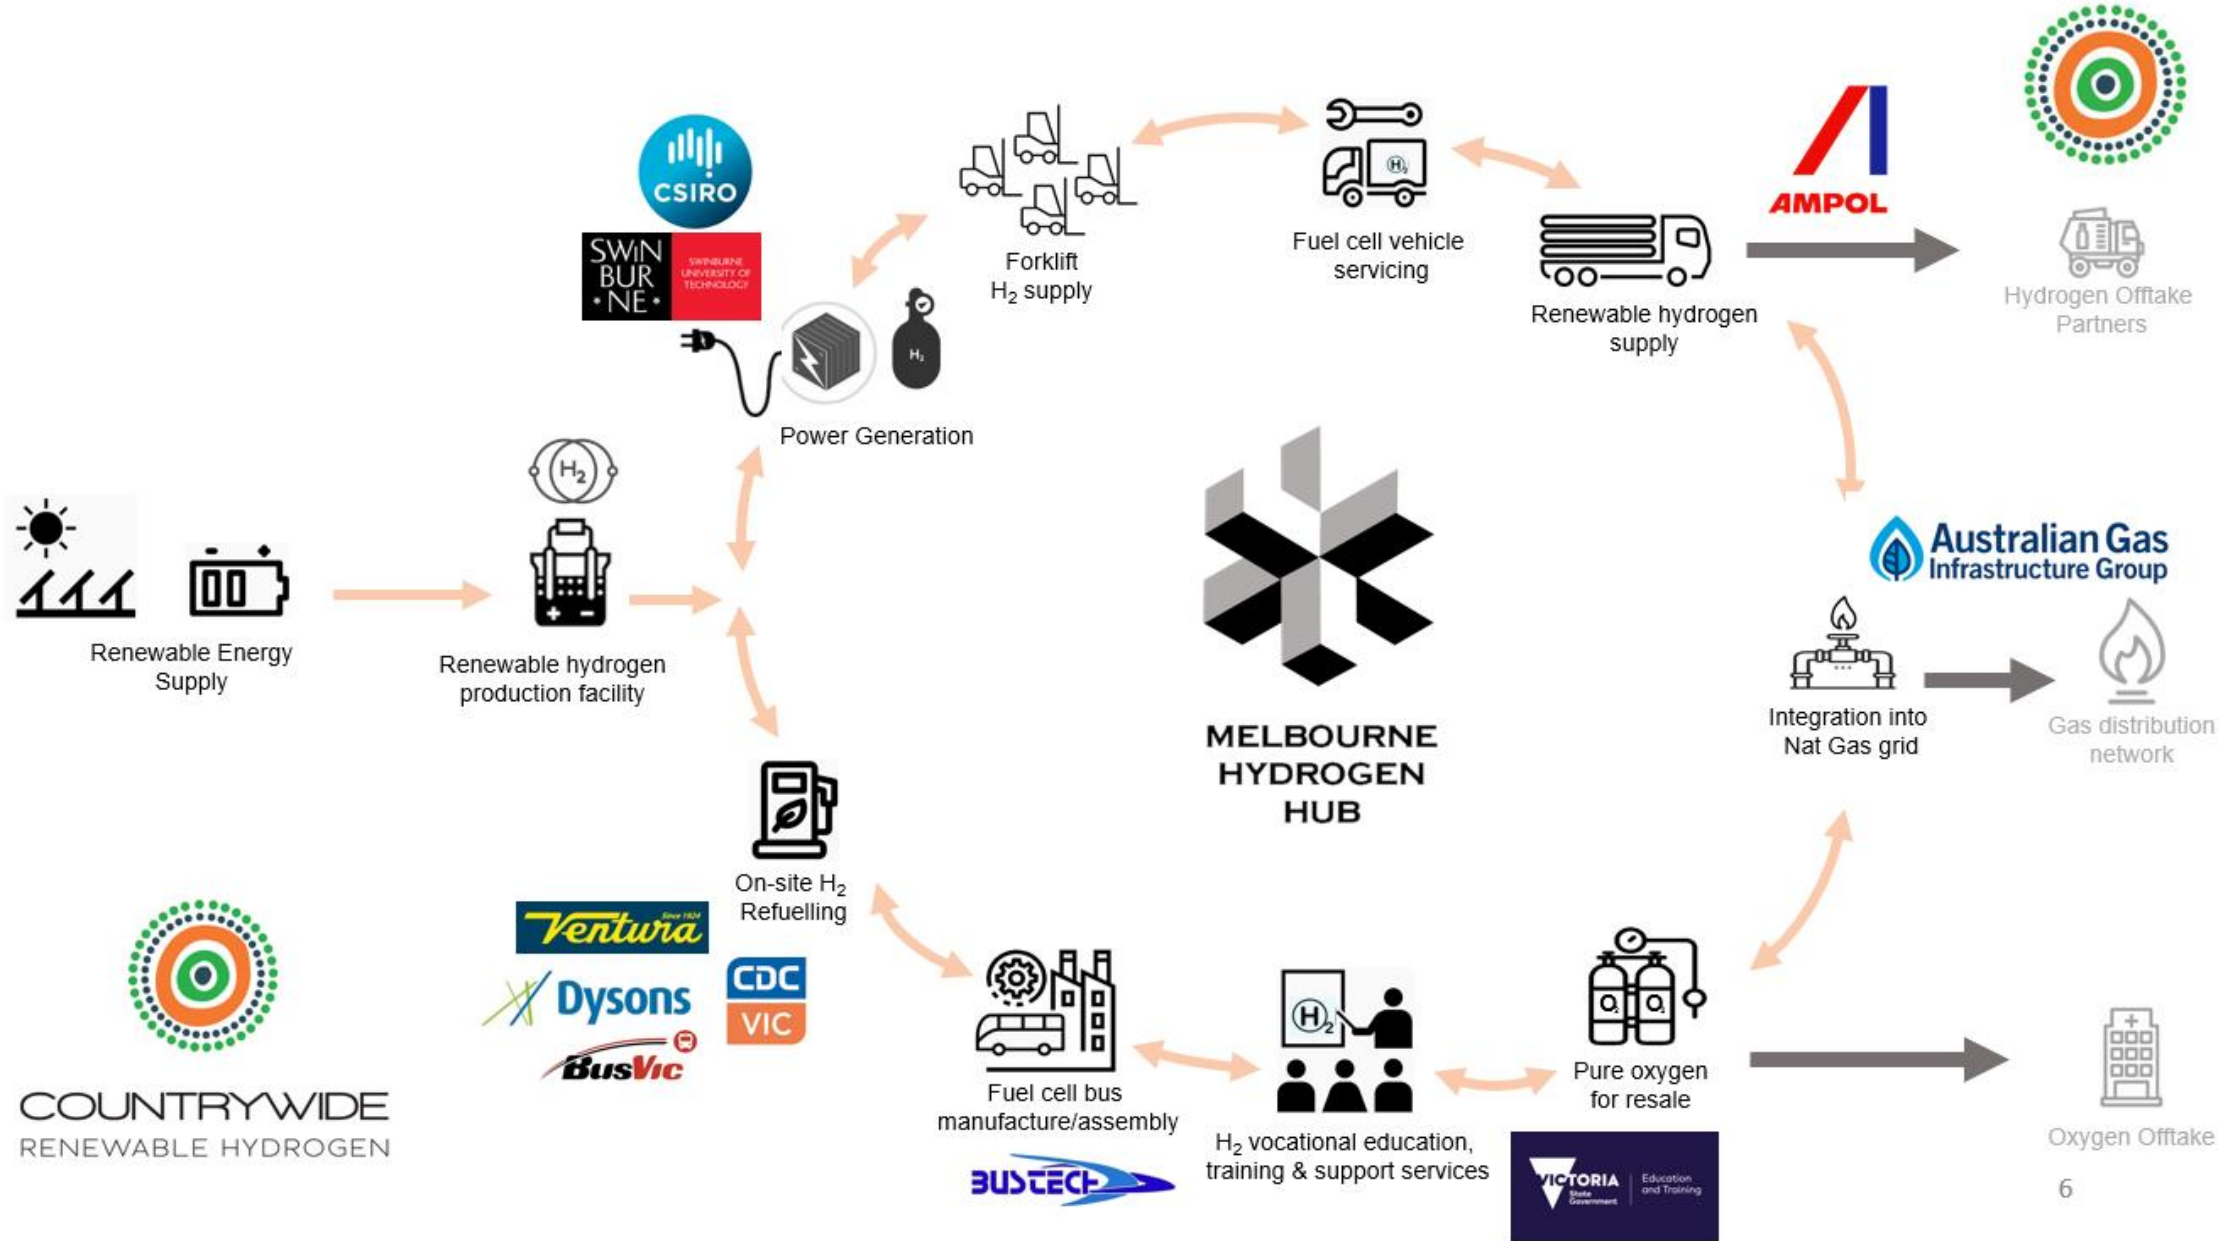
CSIRO

SWIN BUR NE

SWINBURNE UNIVERSITY OF TECHNOLOGY

$H_2$

Power Generation

Forklift $H_2$ supply

$H_2$

Fuel cell vehicle servicing

Renewable hydrogen supply

AMPOL

Hydrogen Offtake Partners

$H_2$

Renewable Energy Supply

Renewable hydrogen production facility

MELBOURNE HYDROGEN HUB

Australian Gas Infrastructure Group

Integration into Nat Gas grid

Gas distribution network

On-site $H_2$ Refuelling

Ventura Since 1924

Dysons

CDC VIC

BusVic

COUNTRYWIDE RENEWABLE HYDROGEN

Fuel cell bus manufacture/assembly

BUSTECH

$H_2$

$H_2$ vocational education, training & support services

$O_2$ $O_2$

Pure oxygen for resale

VICTORIA State Government Education and Training

Oxygen Offtake

6